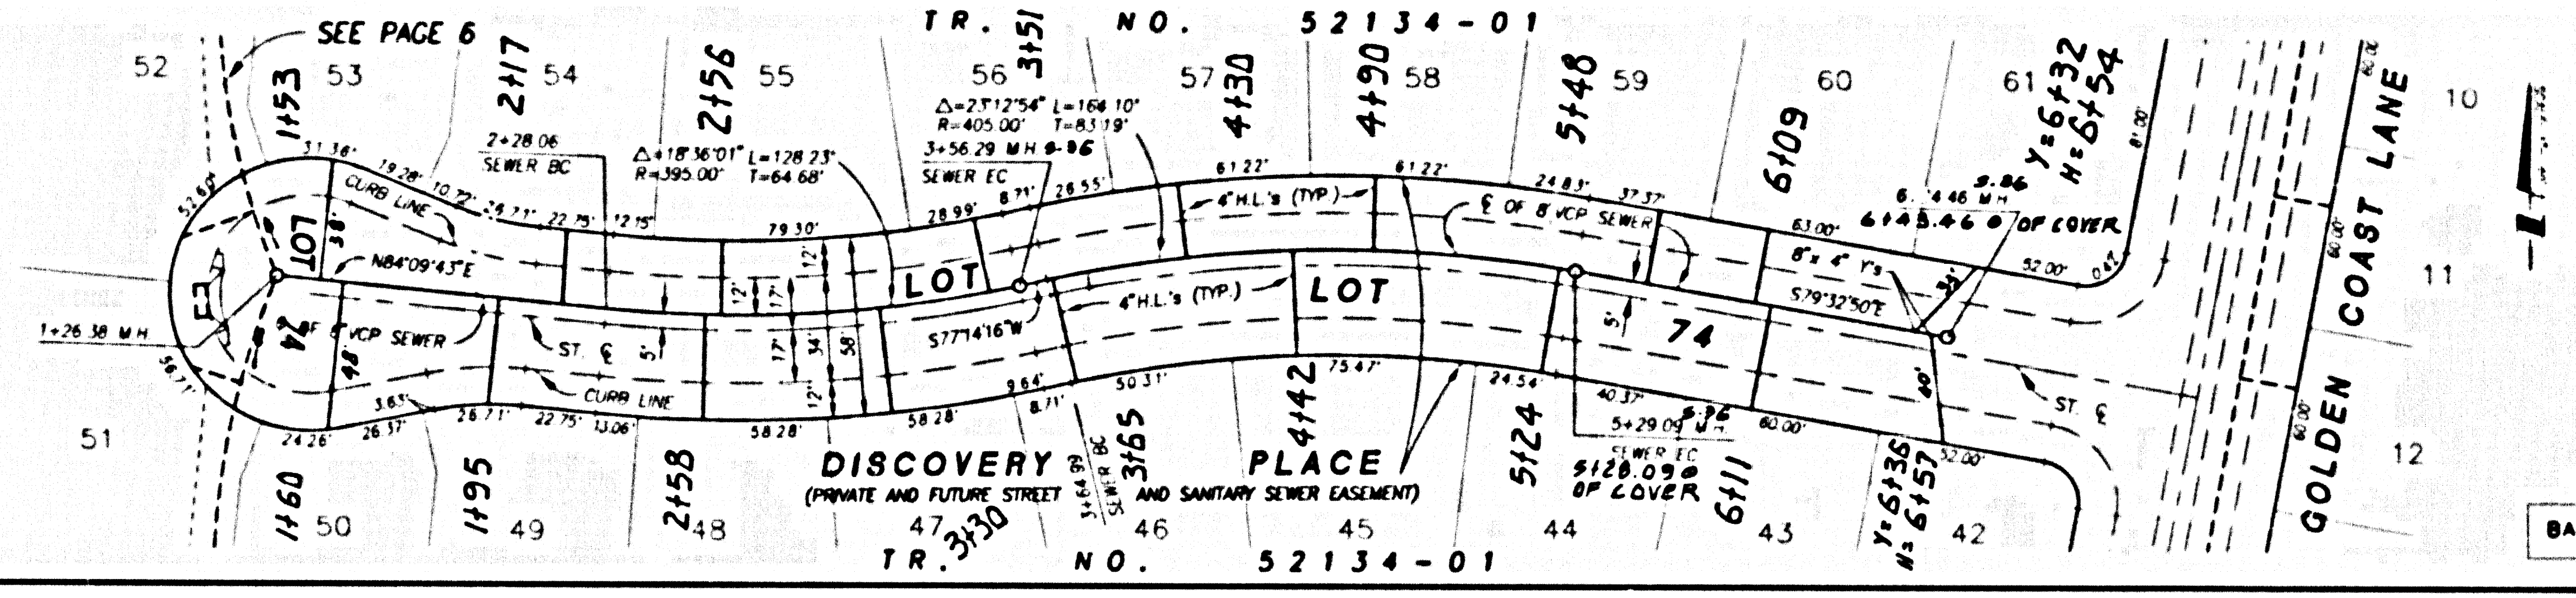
SEE PAGE 6

TR. 3+51 NO. 52134-01

52 53 1+53 2+17 54 2+56 55 56 57 4+30 4+90 58 5+48 59 60 61 Y=6+32 H=6+54 10

6+09

2+28.06 SEWER BC

$\Delta=18°36'01"$ L=128.23' R=395.00' T=64.68'

$\Delta=23°12'54"$ L=164.10' R=405.00' T=83.19'

3+56.29 MH 9.86 SEWER EC

31.36' 19.28' 10.72' 26.71' 22.75' 12.15' 79.30' 28.99' 8.71' 26.55' 61.22' 61.22' 24.83' 37.37' 63.00' 52.00' 0.42'

CURB LINE

4" H.L.'s (TYP.)

℄ OF 8" VCP SEWER

6+43.46 9.86 OF COVER 6.44 MH

8" x 4" Y's

LOT 74 LOT LOT 74

N84°09'43"E S77°14'16"W S79°32'50"E

4" H.L.'s (TYP.)

OF 8" VCP SEWER

1+26.38 MH

ST. ℄ CURB LINE ST. ℄

12' 17' 12' 17' 34' 58' 12' 5' 5' 38' 48' 38' 40'

3.63' 26.71' 22.75' 13.06' 58.28' 58.28' 9.64' 8.71' 50.31' 75.47' 24.54' 40.37' 60.00' 52.00' 24.26' 26.37' 56.71' 52.60'

5+29.09 MH 5.96 SEWER EC 5+28.09 OF COVER

GOLDEN COAST LANE

11

12

51

DISCOVERY PLACE
(PRIVATE AND FUTURE STREET AND SANITARY SEWER EASEMENT)

1+60 50 1+95 49 2+58 48 47 3+30 3+64.99 SEWER BC 3+65 46 4+42 45 5+24 44 6+11 43 Y=6+36 H=6+57 42

TR. NO. 52134-01

BA